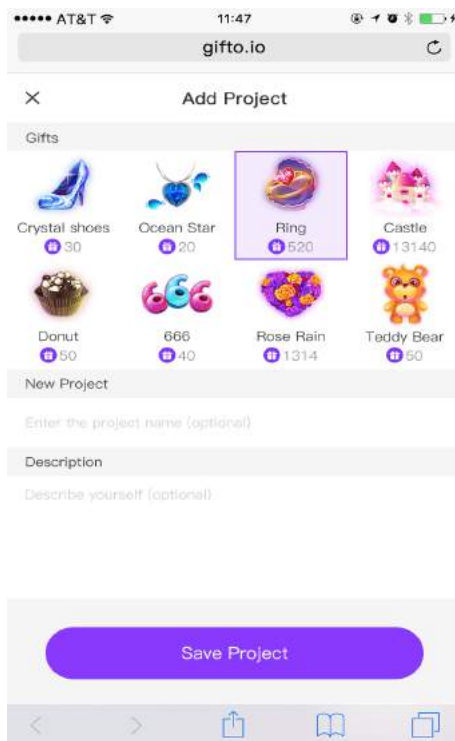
••••• AT&T 11:47

gifto.io

×
Add Project

Gifts

Crystal shoes
30

Ocean Star
20

Ring
520

Castle
13140

Donut
50

666
40

Rose Rain
1314

Teddy Bear
50

New Project

Enter the project name (optional)

Description

Describe yourself (optional)

Save Project